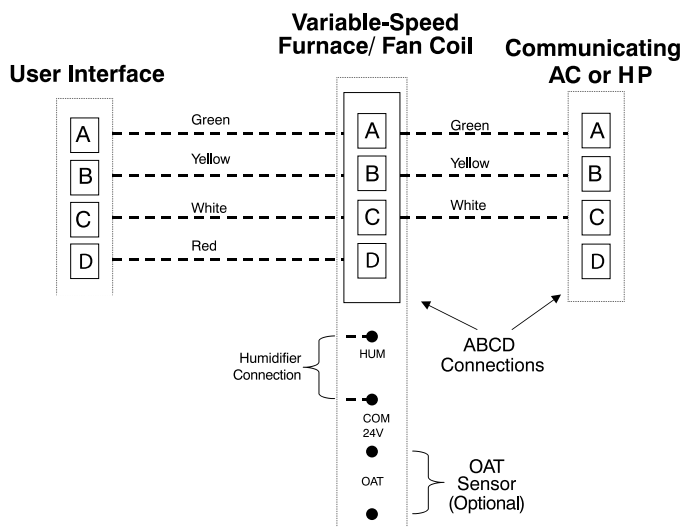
User Interface

Variable-Speed Furnace/ Fan Coil

Communicating AC or HP

A
B
C
D

Green
Yellow
White
Red

A
B
C
D

Green
Yellow
White

A
B
C
D

ABCD Connections

Humidifier Connection

HUM

COM 24V

OAT

OAT Sensor (Optional)